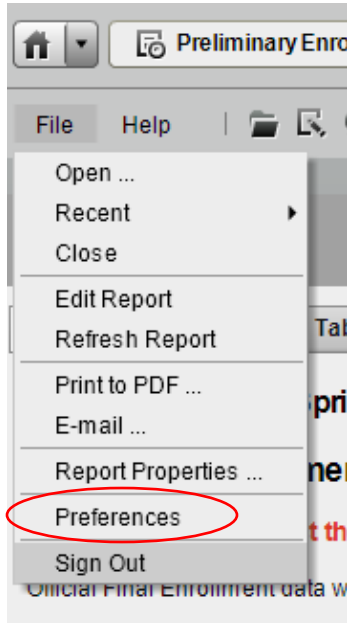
Preliminary Enro

File Help

Open ...
Recent
Close
Edit Report
Refresh Report
Print to PDF ...
E-mail ...
Report Properties ...
Preferences
Sign Out

Tab
spri
ner
t th
Official Final Enrollment data w